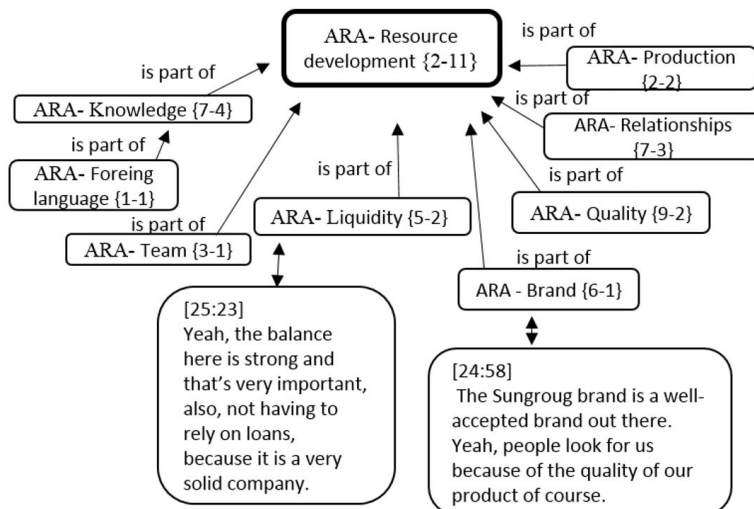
ARA- Resource development {2-11}

is part of

ARA- Knowledge {7-4}

is part of

ARA- Foreing language {1-1}

is part of

ARA- Team {3-1}

is part of

ARA- Liquidity {5-2}

is part of

ARA- Production {2-2}

is part of

ARA- Relationships {7-3}

is part of

ARA- Quality {9-2}

is part of

ARA - Brand {6-1}

[25:23]
Yeah, the balance here is strong and that's very important, also, not having to rely on loans, because it is a very solid company.

[24:58]
The Sungroug brand is a well-accepted brand out there. Yeah, people look for us because of the quality of our product of course.